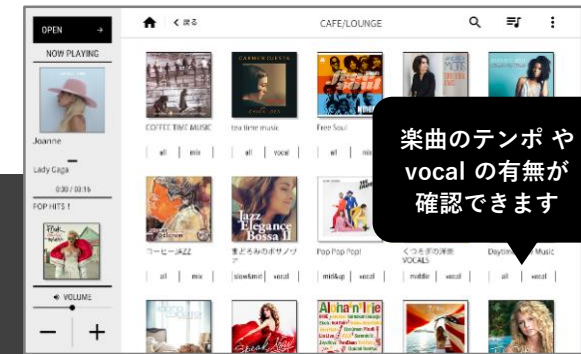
OPEN →

NOW PLAYING

Joanne

Lady Gaga

0:30 / 03:16

POP HITS 1

VOLUME

−
+

く 戻る

CAFE/LOUNGE

COFFEE TIME MUSIC
all | mix

tea time music
all | vocal

Free Soul
all

楽曲のテンポ や vocal の有無が 確認できます

コーヒーJAZZ
all | mix

まどろみのボサノヴァ
slow&mid | vocal

Pop Pop Pop!
mid&up | vocal

くつろぎの洋楽 VOCALS
middle | vocal

Daytime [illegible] Music
all | vocal

Jazz Elegance Bossa II

Alohan Irie